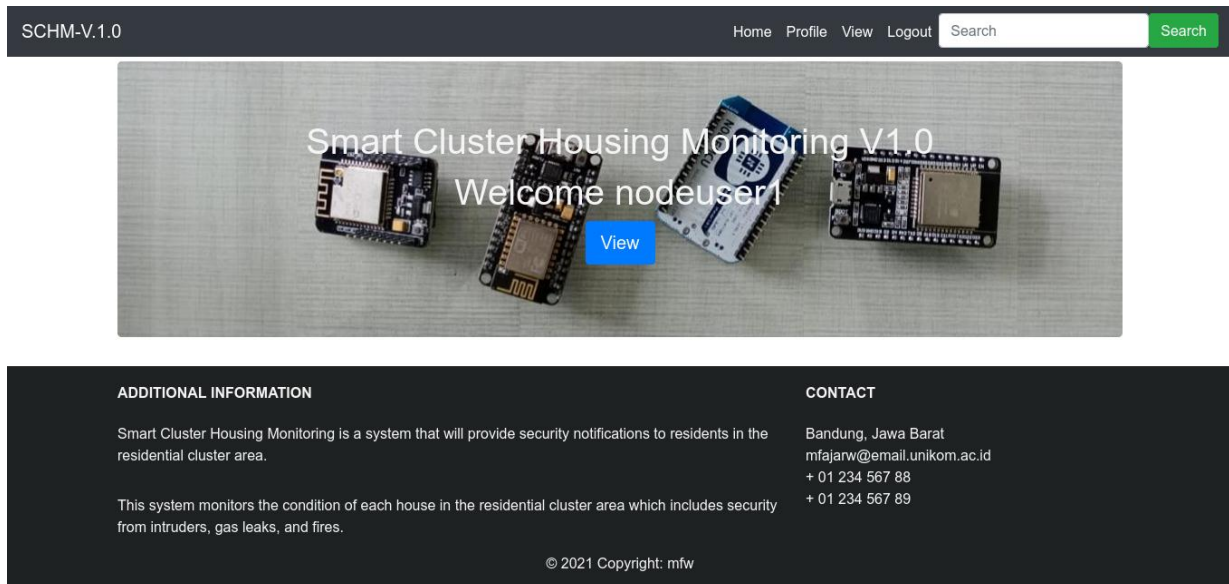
SCHM-V.1.0

Home Profile View Logout Search Search

Smart Cluster Housing Monitoring V.1.0

Welcome nodeuser1

View

ADDITIONAL INFORMATION

Smart Cluster Housing Monitoring is a system that will provide security notifications to residents in the residential cluster area.

This system monitors the condition of each house in the residential cluster area which includes security from intruders, gas leaks, and fires.

CONTACT

Bandung, Jawa Barat
mfajarw@email.unikom.ac.id
+ 01 234 567 88
+ 01 234 567 89

© 2021 Copyright: mfw